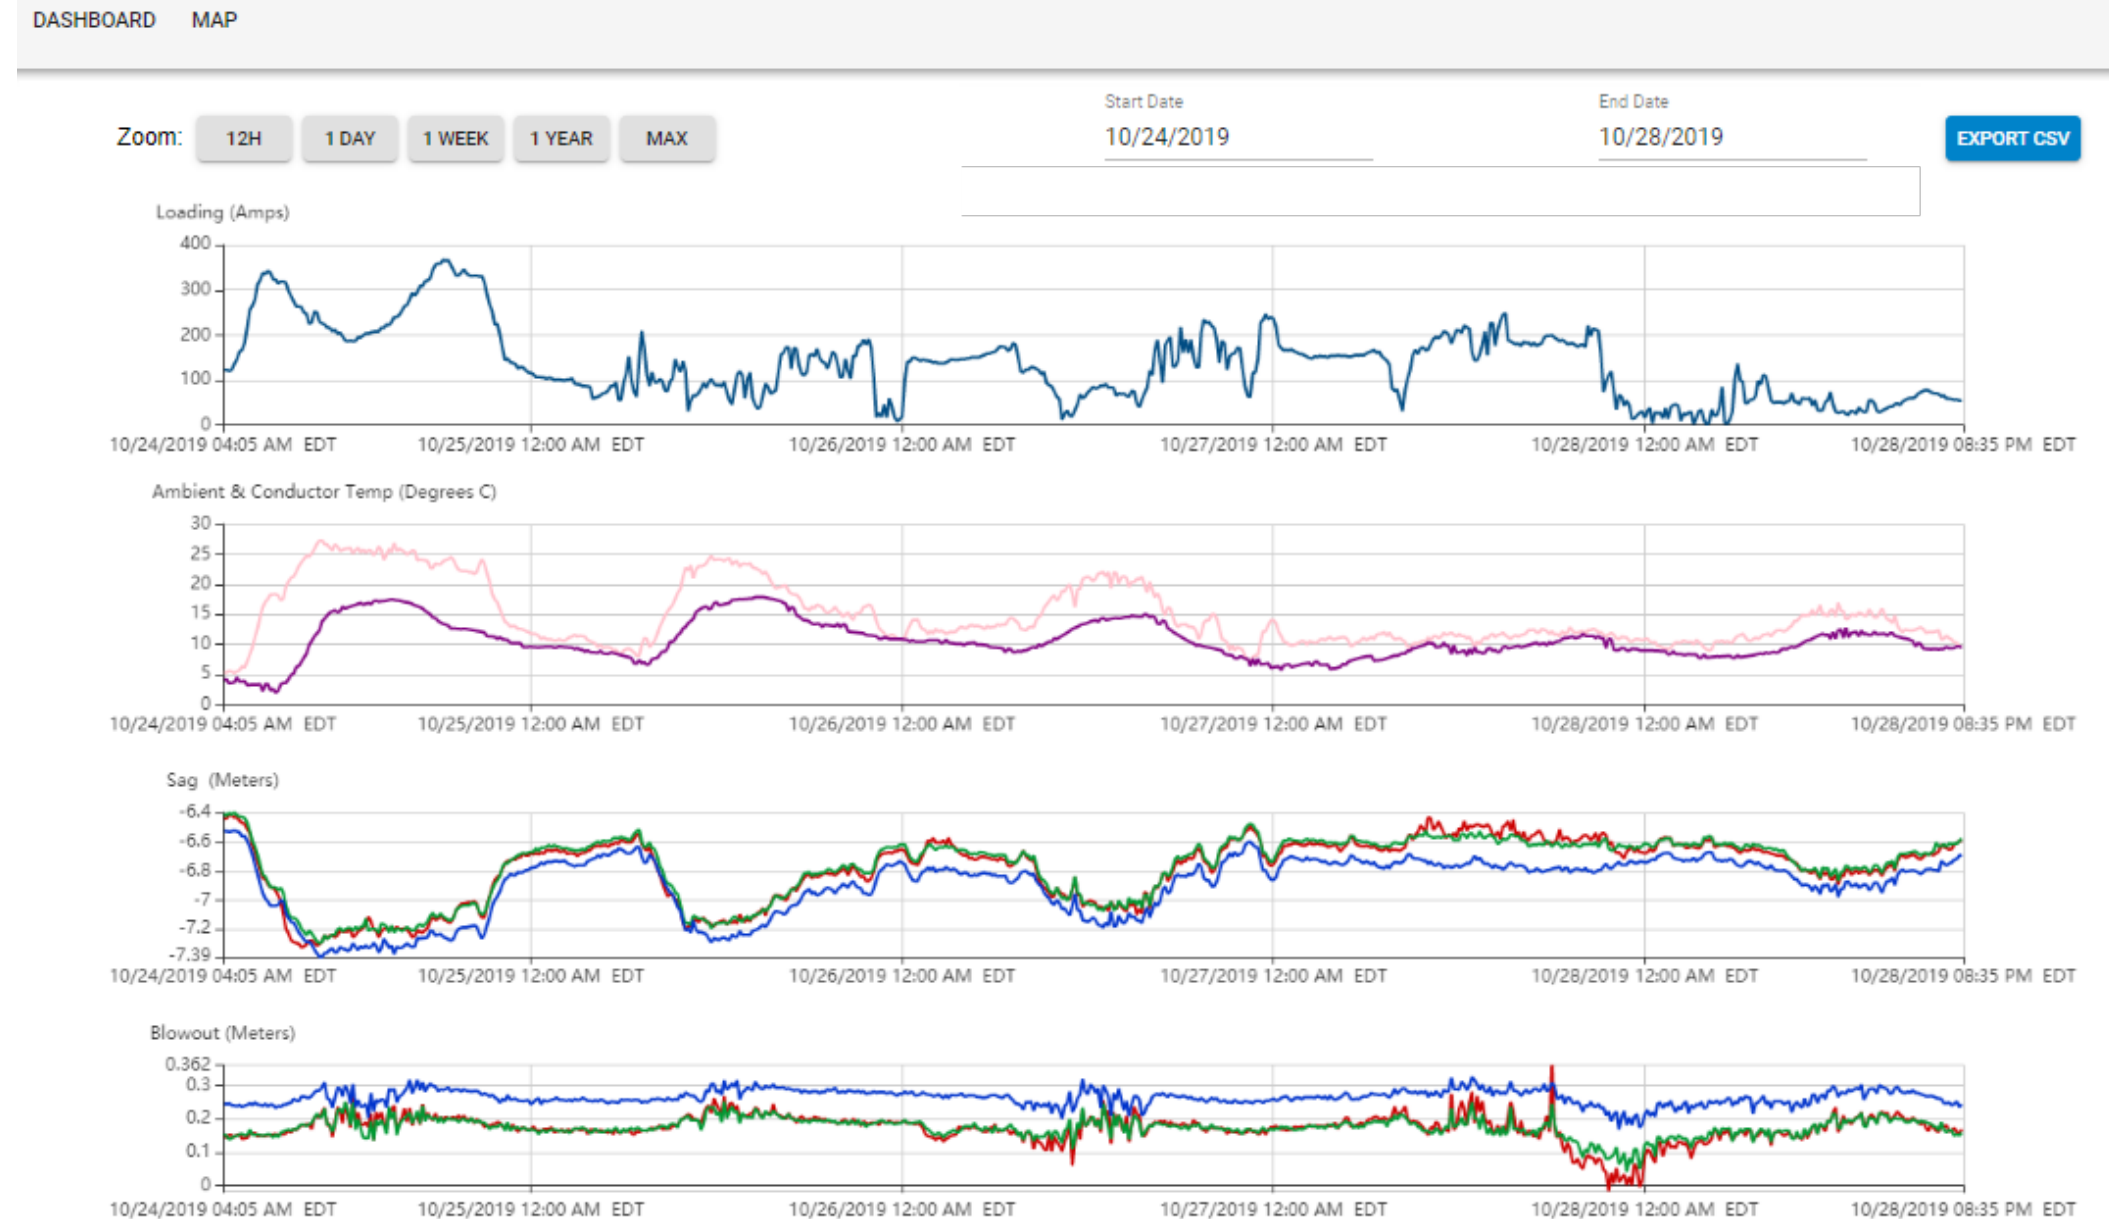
DASHBOARD MAP

Zoom: 12H 1 DAY 1 WEEK 1 YEAR MAX

Start Date
10/24/2019

End Date
10/28/2019

EXPORT CSV

Loading (Amps)

400
300
200
100
0

10/24/2019 04:05 AM EDT 10/25/2019 12:00 AM EDT 10/26/2019 12:00 AM EDT 10/27/2019 12:00 AM EDT 10/28/2019 12:00 AM EDT 10/28/2019 08:35 PM EDT

Ambient & Conductor Temp (Degrees C)

30
25
20
15
10
5
0

10/24/2019 04:05 AM EDT 10/25/2019 12:00 AM EDT 10/26/2019 12:00 AM EDT 10/27/2019 12:00 AM EDT 10/28/2019 12:00 AM EDT 10/28/2019 08:35 PM EDT

Sag (Meters)

-6.4
-6.6
-6.8
-7
-7.2
-7.39

10/24/2019 04:05 AM EDT 10/25/2019 12:00 AM EDT 10/26/2019 12:00 AM EDT 10/27/2019 12:00 AM EDT 10/28/2019 12:00 AM EDT 10/28/2019 08:35 PM EDT

Blowout (Meters)

0.362
0.3
0.2
0.1
0

10/24/2019 04:05 AM EDT 10/25/2019 12:00 AM EDT 10/26/2019 12:00 AM EDT 10/27/2019 12:00 AM EDT 10/28/2019 12:00 AM EDT 10/28/2019 08:35 PM EDT